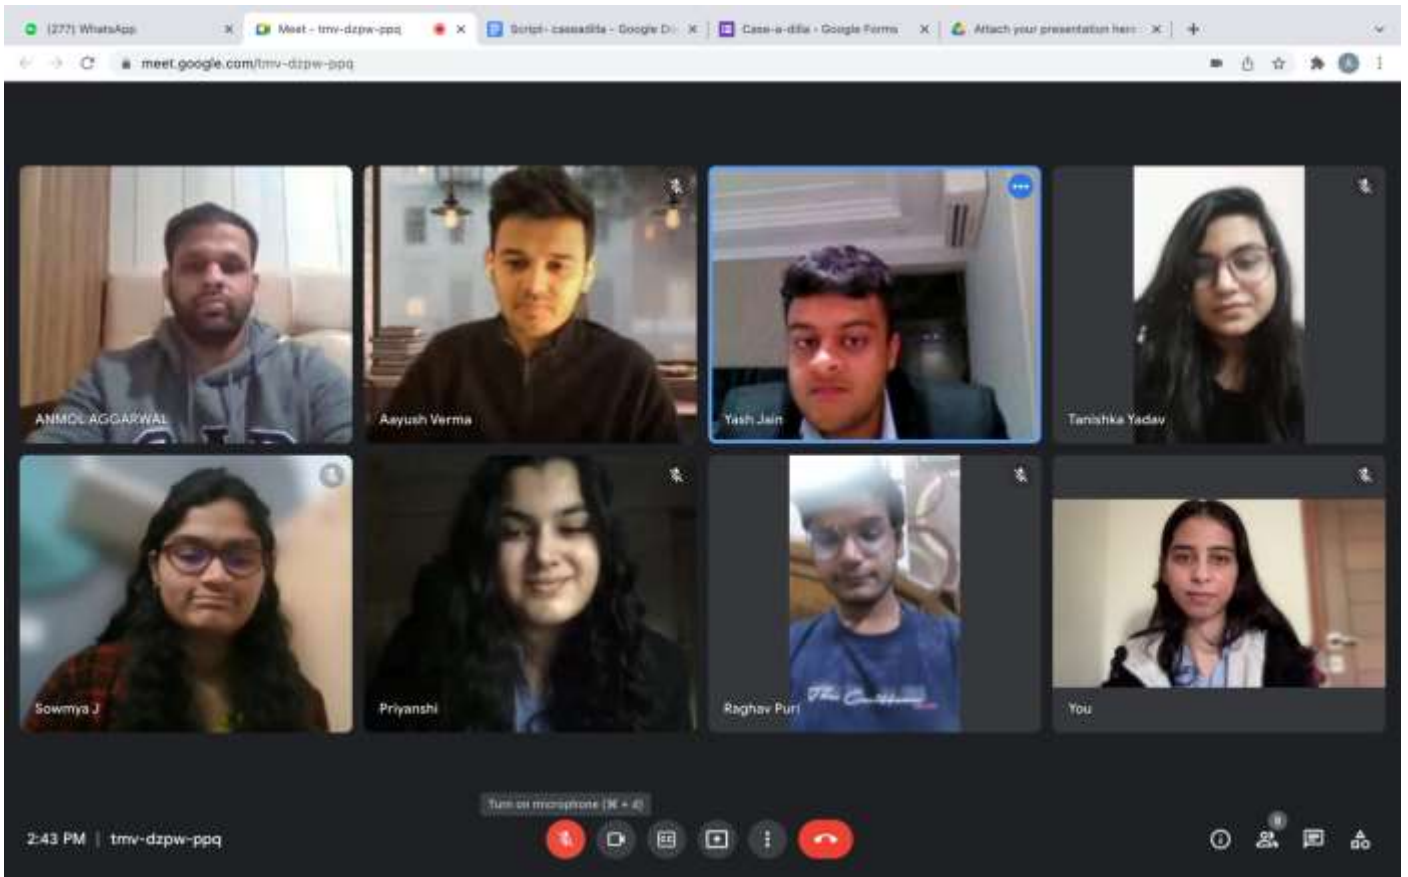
(277) WhatsApp
Meet - tmv-dzpw-ppq
Script- casaadilla - Google D
Case-a-dilla - Google Forms
Attach your presentation here
meet.google.com/tmv-dzpw-ppq

ANMOL AGGARWAL
Aayush Verma
Yash Jain
Tanishka Yadav
Sowmya J
Priyanshi
Raghav Puri
You

Turn on microphone (⌘ + d)

2:43 PM | tmv-dzpw-ppq
8